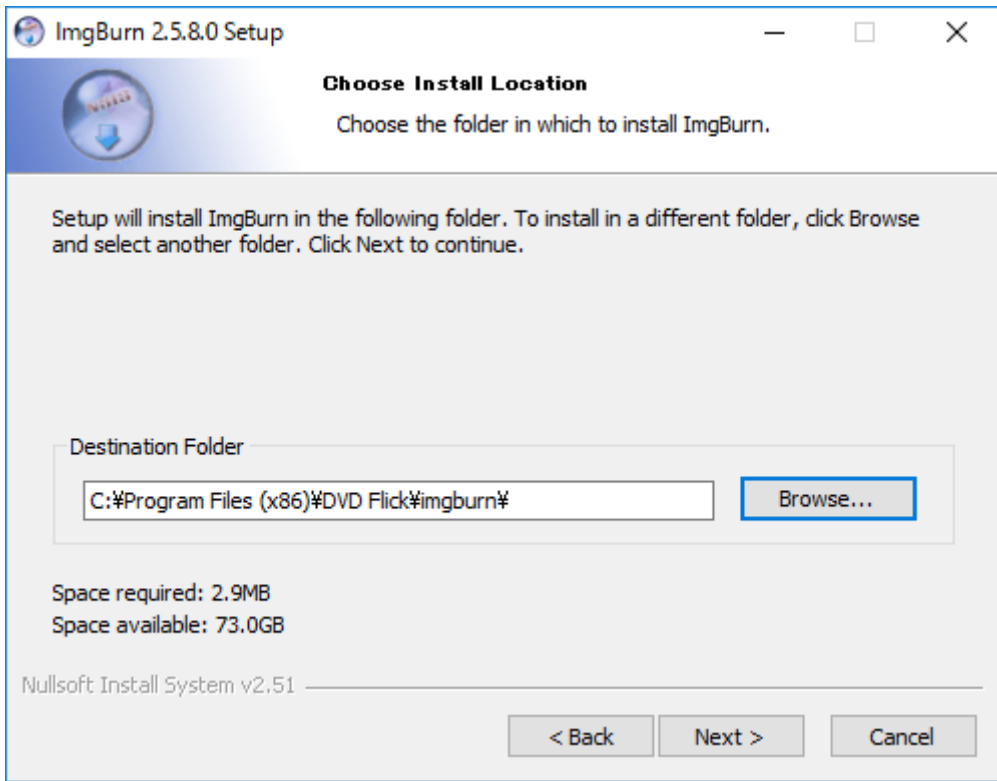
ImgBurn 2.5.8.0 Setup

Choose Install Location

Choose the folder in which to install ImgBurn.

Setup will install ImgBurn in the following folder. To install in a different folder, click Browse and select another folder. Click Next to continue.

Destination Folder

C:¥Program Files (x86)¥DVD Flick¥imgburn¥

Browse...

Space required: 2.9MB
Space available: 73.0GB

Nullsoft Install System v2.51

< Back

Next >

Cancel